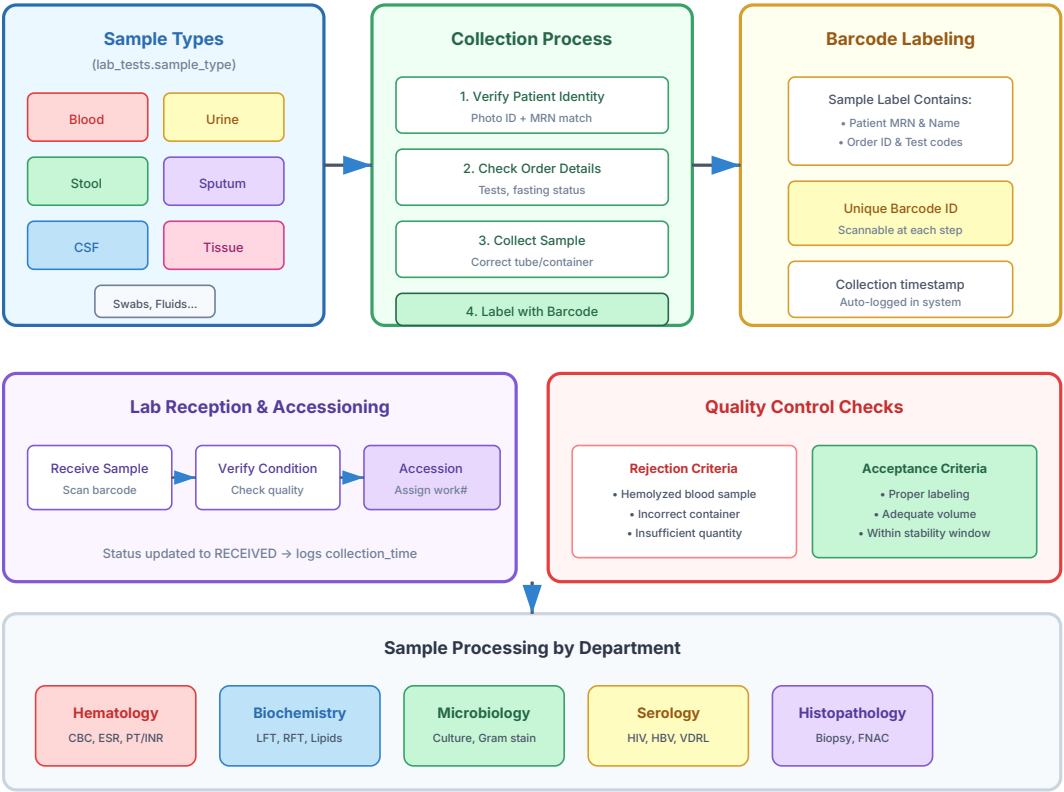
Sample Types
(lab_tests.sample_type)

Blood
Urine
Stool
Sputum
CSF
Tissue
Swabs, Fluids...

Collection Process

1. Verify Patient Identity
Photo ID + MRN match

2. Check Order Details
Tests, fasting status

3. Collect Sample
Correct tube/container

4. Label with Barcode

Barcode Labeling

Sample Label Contains:
• Patient MRN & Name
• Order ID & Test codes

Unique Barcode ID
Scannable at each step

Collection timestamp
Auto-logged in system

Lab Reception & Accessioning

Receive Sample
Scan barcode

Verify Condition
Check quality

Accession
Assign work#

Status updated to RECEIVED → logs collection_time

Quality Control Checks

Rejection Criteria
• Hemolyzed blood sample
• Incorrect container
• Insufficient quantity

Acceptance Criteria
• Proper labeling
• Adequate volume
• Within stability window

Sample Processing by Department

Hematology
CBC, ESR, PT/INR

Biochemistry
LFT, RFT, Lipids

Microbiology
Culture, Gram stain

Serology
HIV, HBV, VDRL

Histopathology
Biopsy, FNAC